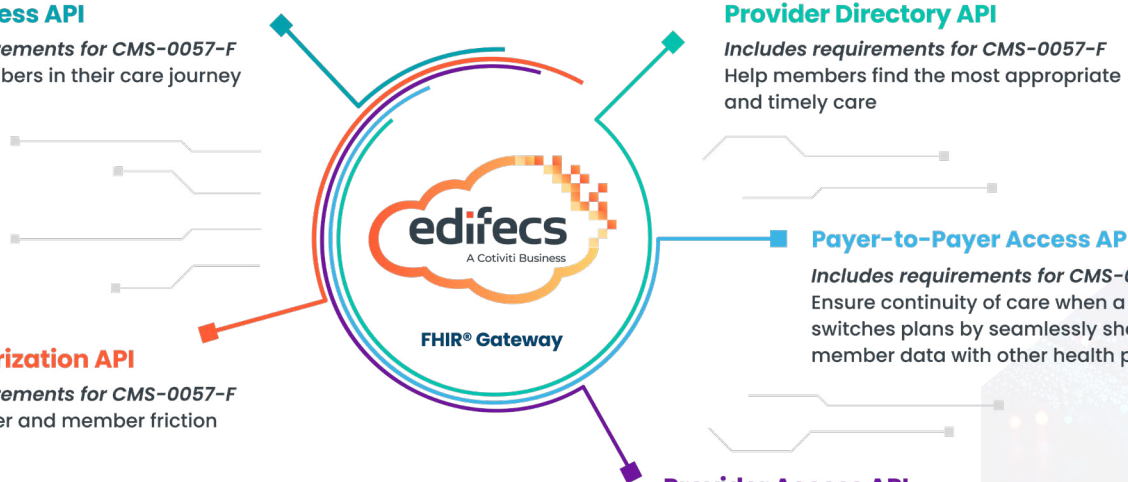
ess API
ements for CMS-0057-F
bers in their care journey

Provider Directory API
Includes requirements for CMS-0057-F
Help members find the most appropriate and timely care

edifecs
A Cotiviti Business

FHIR® Gateway

Payer-to-Payer Access AP
Includes requirements for CMS-
Ensure continuity of care when a switches plans by seamlessly sh member data with other health p

rization API
ements for CMS-0057-F
er and member friction

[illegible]